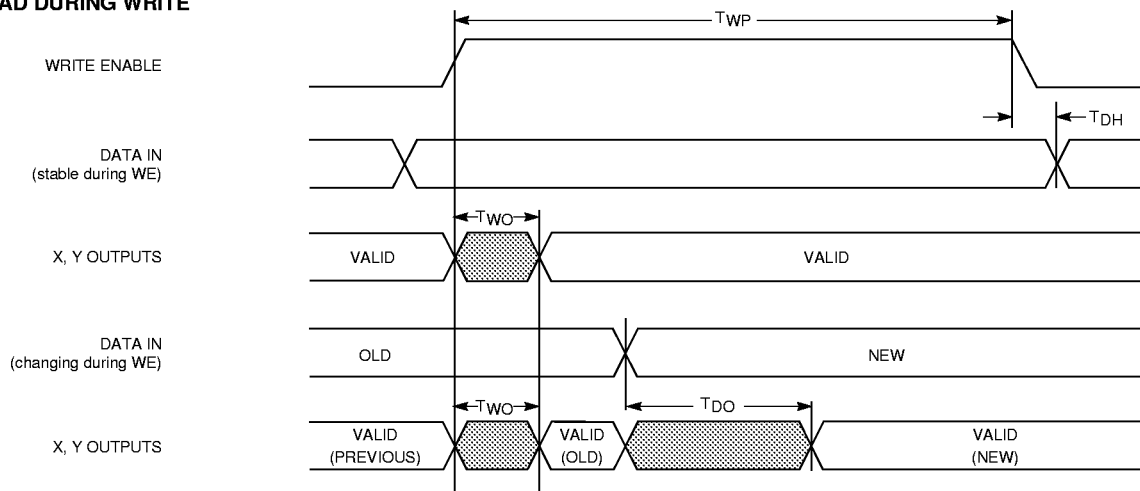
AD DURING WRITE

$T_{WP}$

WRITE ENABLE

$T_{DH}$

DATA IN (stable during WE)

$T_{WO}$

X, Y OUTPUTS

VALID

VALID

DATA IN (changing during WE)

OLD

NEW

$T_{WO}$

$T_{DO}$

X, Y OUTPUTS

VALID (PREVIOUS)

VALID (OLD)

VALID (NEW)